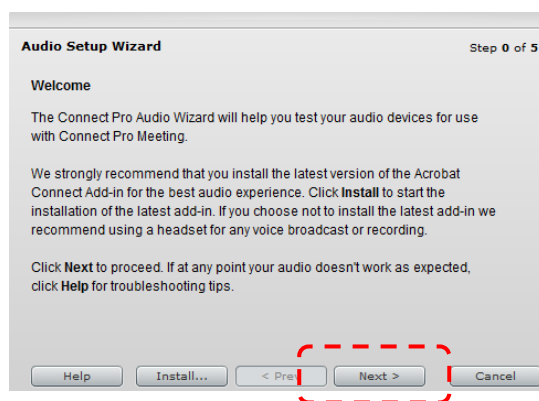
Audio Setup Wizard

Step 0 of 5

Welcome

The Connect Pro Audio Wizard will help you test your audio devices for use with Connect Pro Meeting.

We strongly recommend that you install the latest version of the Acrobat Connect Add-in for the best audio experience. Click Install to start the installation of the latest add-in. If you choose not to install the latest add-in we recommend using a headset for any voice broadcast or recording.

Click Next to proceed. If at any point your audio doesn't work as expected, click Help for troubleshooting tips.

Help

Install...

< Prev

Next >

Cancel